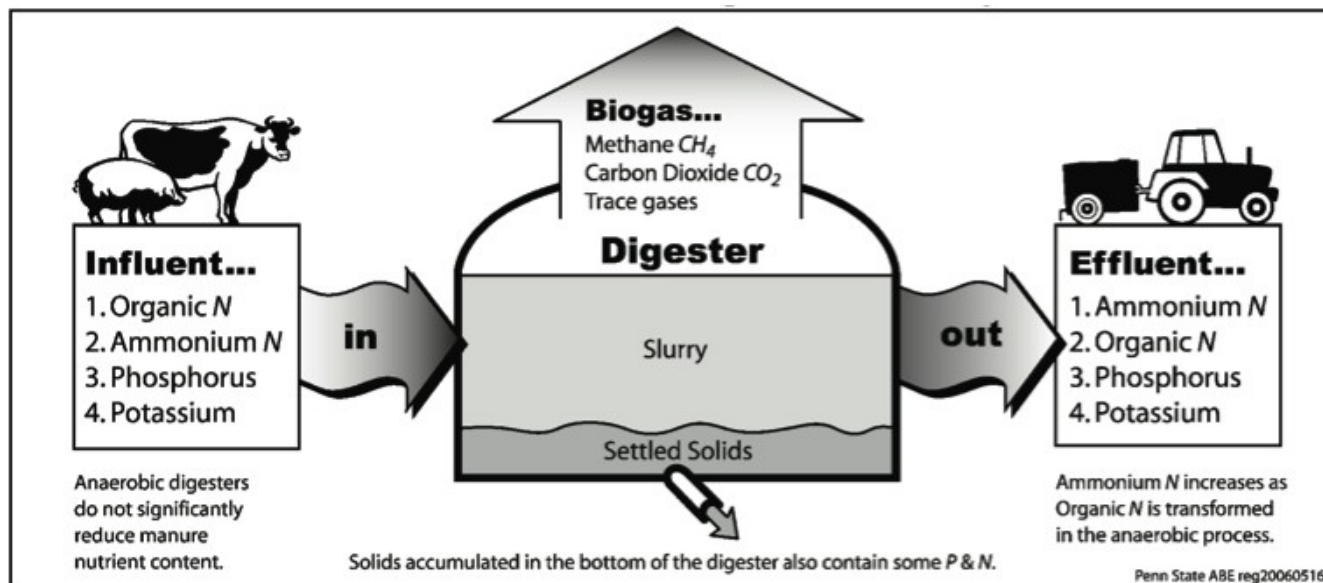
Biogas...
Methane $CH_4$
Carbon Dioxide $CO_2$
Trace gases

Influent...
1. Organic *N*
2. Ammonium *N*
3. Phosphorus
4. Potassium

Anaerobic digesters do not significantly reduce manure nutrient content.

in

Digester

Slurry

Settled Solids

out

Effluent...
1. Ammonium *N*
2. Organic *N*
3. Phosphorus
4. Potassium

Ammonium *N* increases as Organic *N* is transformed in the anaerobic process.

Solids accumulated in the bottom of the digester also contain some *P* & *N*.

Penn State ABE reg2006051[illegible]